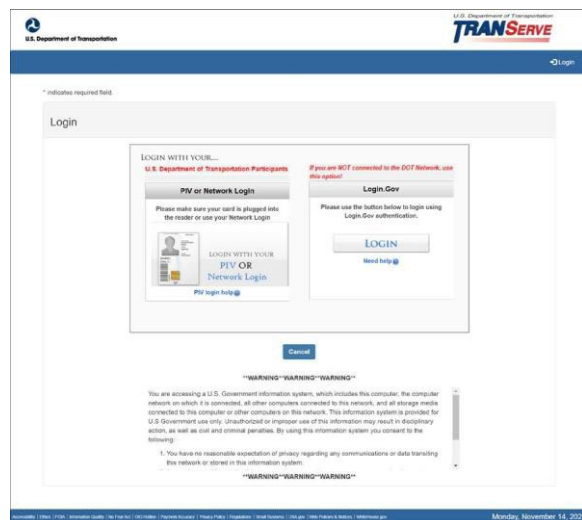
U.S. Department of Transportation

U.S. Department of Transportation
TRANSERVE

Login

* indicates required field.

Login

LOGIN WITH YOUR...
U.S. Department of Transportation Participants

PIV or Network Login

Please make sure your card is plugged into the reader or use your Network Login

LOGIN WITH YOUR PIV OR Network Login

PIV login help

If you are NOT connected to the DOT Network, use this option!

Login.Gov

Please use the button below to login using Login.Gov authentication.

LOGIN

Need help

Cancel

**WARNING**WARNING**WARNING**

You are accessing a U.S. Government information system, which includes this computer, the computer network on which it is connected, all other computers connected to this network, and all storage media connected to this computer or other computers on this network. This information system is provided for U.S Government use only. Unauthorized or improper use of this information may result in disciplinary action, as well as civil and criminal penalties. By using this information system you consent to the following:

1. You have no reasonable expectation of privacy regarding any communications or data transiting this network or stored in this information system.

**WARNING**WARNING**WARNING**

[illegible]

Monday, November 14, 202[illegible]